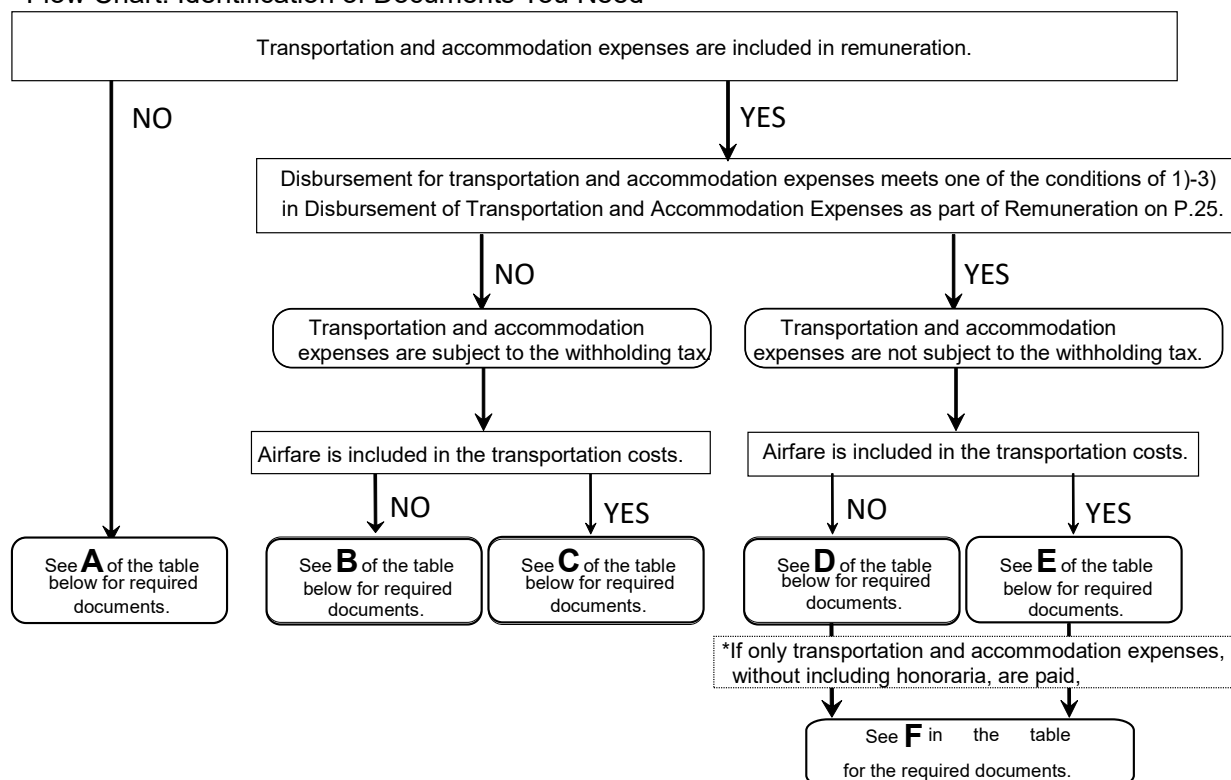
Flow Chart: Identification of Documents You Need

Transportation and accommodation expenses are included in remuneration.

NO

YES

Disbursement for transportation and accommodation expenses meets one of the conditions of 1)-3) in Disbursement of Transportation and Accommodation Expenses as part of Remuneration on P.25.

NO

YES

Transportation and accommodation expenses are subject to the withholding tax.

Transportation and accommodation expenses are not subject to the withholding tax.

Airfare is included in the transportation costs.

Airfare is included in the transportation costs.

NO

YES

NO

YES

See **A** of the table below for required documents.

See **B** of the table below for required documents.

See **C** of the table below for required documents.

See **D** of the table below for required documents.

See **E** of the table below for required documents.

*If only transportation and accommodation expenses, without including honoraria, are paid,

See **F** in the table for the required documents.